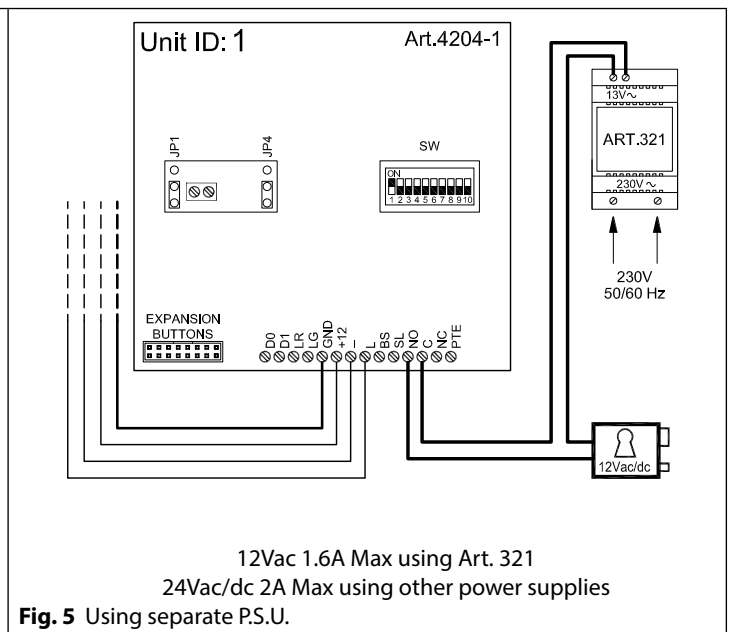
Unit ID: 1

Art.4204-1

JP1

JP4

SW

ON

1 2 3 4 5 6 7 8 9 10

13V~

ART.321

230V ~

230V
50/60 Hz

EXPANSION BUTTONS

D0 D1 LR LG GND +12 – L BS SL NO C NC PTE

12Vac/dc

12Vac 1.6A Max using Art. 321
24Vac/dc 2A Max using other power supplies

**Fig. 5** Using separate P.S.U.